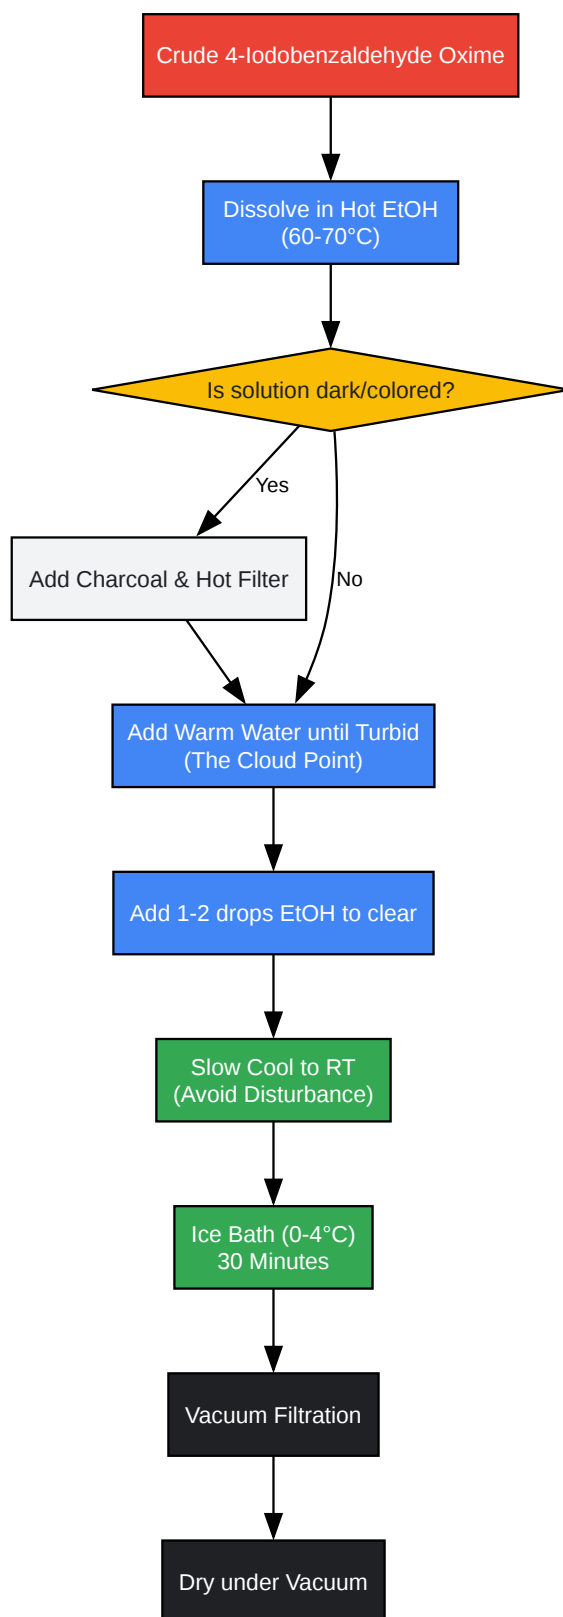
Crude 4-Iodobenzaldehyde Oxime

Dissolve in Hot EtOH
(60-70°C)

Is solution dark/colored?

Yes

No

Add Charcoal & Hot Filter

Add Warm Water until Turbid
(The Cloud Point)

Add 1-2 drops EtOH to clear

Slow Cool to RT
(Avoid Disturbance)

Ice Bath (0-4°C)
30 Minutes

Vacuum Filtration

Dry under Vacuum